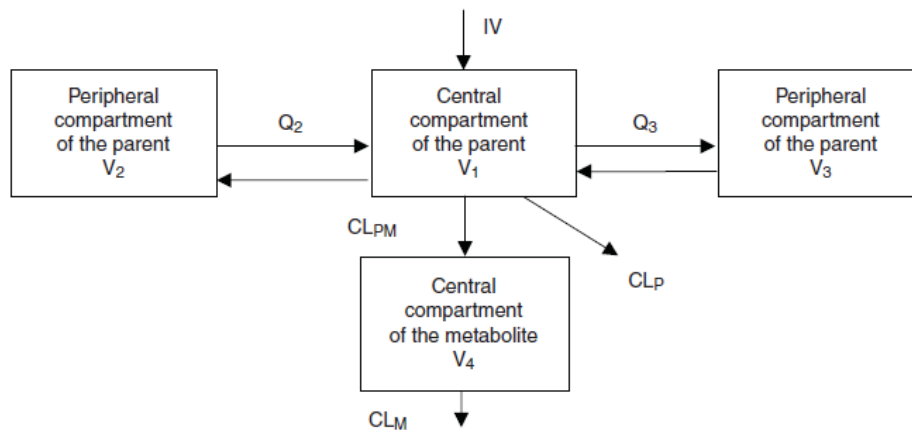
IV

Peripheral compartment of the parent $V_2$

$Q_2$

Central compartment of the parent $V_1$

$Q_3$

Peripheral compartment of the parent $V_3$

$CL_{PM}$

$CL_P$

Central compartment of the metabolite $V_4$

$CL_M$